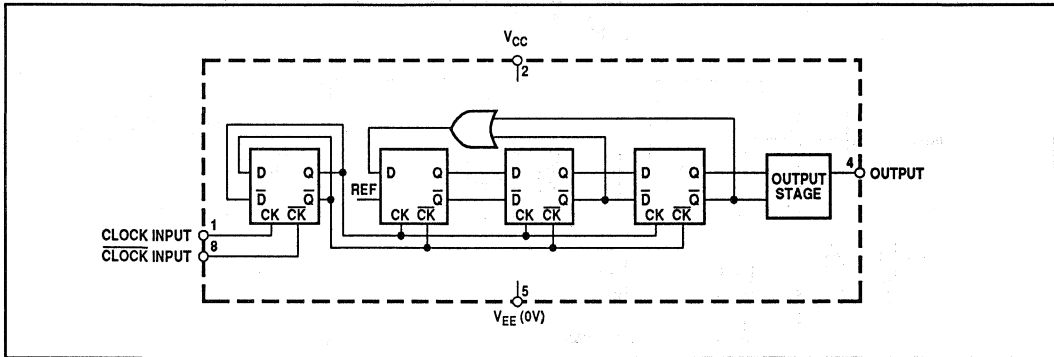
$V_{CC}$
2
D Q
$\overline{D}$ $\overline{Q}$
CK $\overline{CK}$
REF
D Q
$\overline{D}$ $\overline{Q}$
CK $\overline{CK}$
D Q
$\overline{D}$ $\overline{Q}$
CK $\overline{CK}$
D Q
$\overline{D}$ $\overline{Q}$
CK $\overline{CK}$
OUTPUT STAGE
4 OUTPUT
1 CLOCK INPUT
8 $\overline{\text{CLOCK}}$ INPUT
5
$V_{EE}$ (0V)